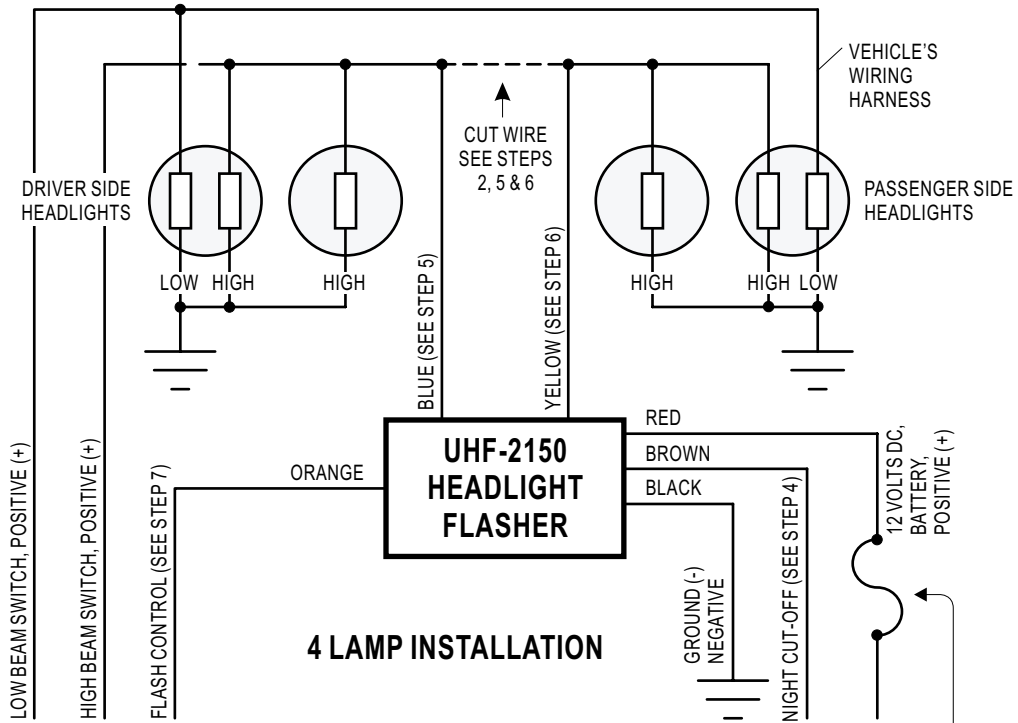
VEHICLE'S WIRING HARNESS

CUT WIRE SEE STEPS 2, 5 & 6

DRIVER SIDE HEADLIGHTS

PASSENGER SIDE HEADLIGHTS

LOW HIGH HIGH

HIGH HIGH LOW

BLUE (SEE STEP 5)

YELLOW (SEE STEP 6)

LOW BEAM SWITCH, POSITIVE (+)

HIGH BEAM SWITCH, POSITIVE (+)

FLASH CONTROL (SEE STEP 7)

ORANGE

UHF-2150 HEADLIGHT FLASHER

RED

BROWN

BLACK

12 VOLTS DC, BATTERY, POSITIVE (+)

GROUND (-) NEGATIVE

NIGHT CUT-OFF (SEE STEP 4)

4 LAMP INSTALLATION